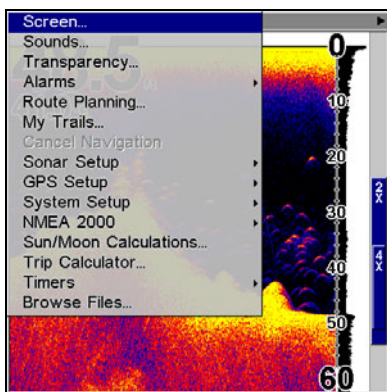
Screen...
Sounds...
Transparency...
Alarms
Route Planning...
My Trails...
Cancel Navigation
Sonar Setup
GPS Setup
System Setup
NMEA 2000
Sun/Moon Calculations...
Trip Calculator...
Timers
Browse Files...

0
10
20
30
40
50
60
2X
4X